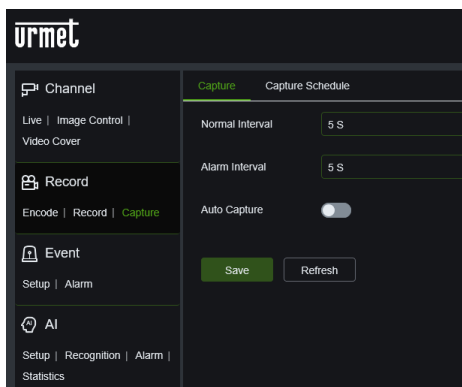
urmet

Channel

Live | Image Control | Video Cover

Record

Encode | Record | Capture

Event

Setup | Alarm

AI

Setup | Recognition | Alarm | Statistics

Capture Capture Schedule

Normal Interval 5 S

Alarm Interval 5 S

Auto Capture

Save Refresh